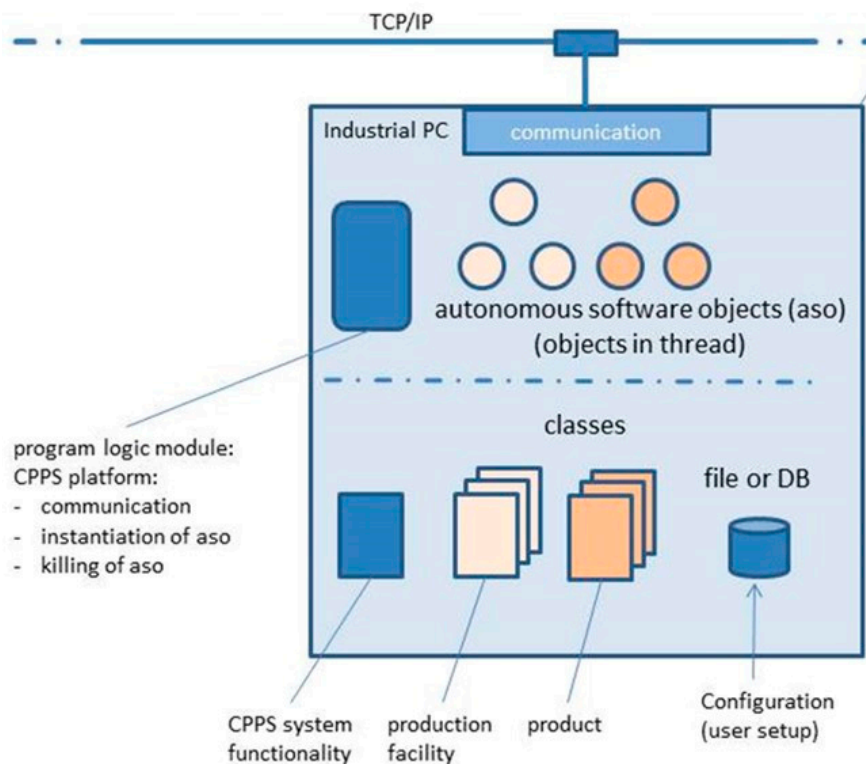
TCP/IP

Industrial PC

communication

autonomous software objects (aso)
(objects in thread)

classes

file or DB

program logic module:
CPPS platform:
- communication
- instantiation of aso
- killing of aso

CPPS system functionality

production facility

product

Configuration (user setup)